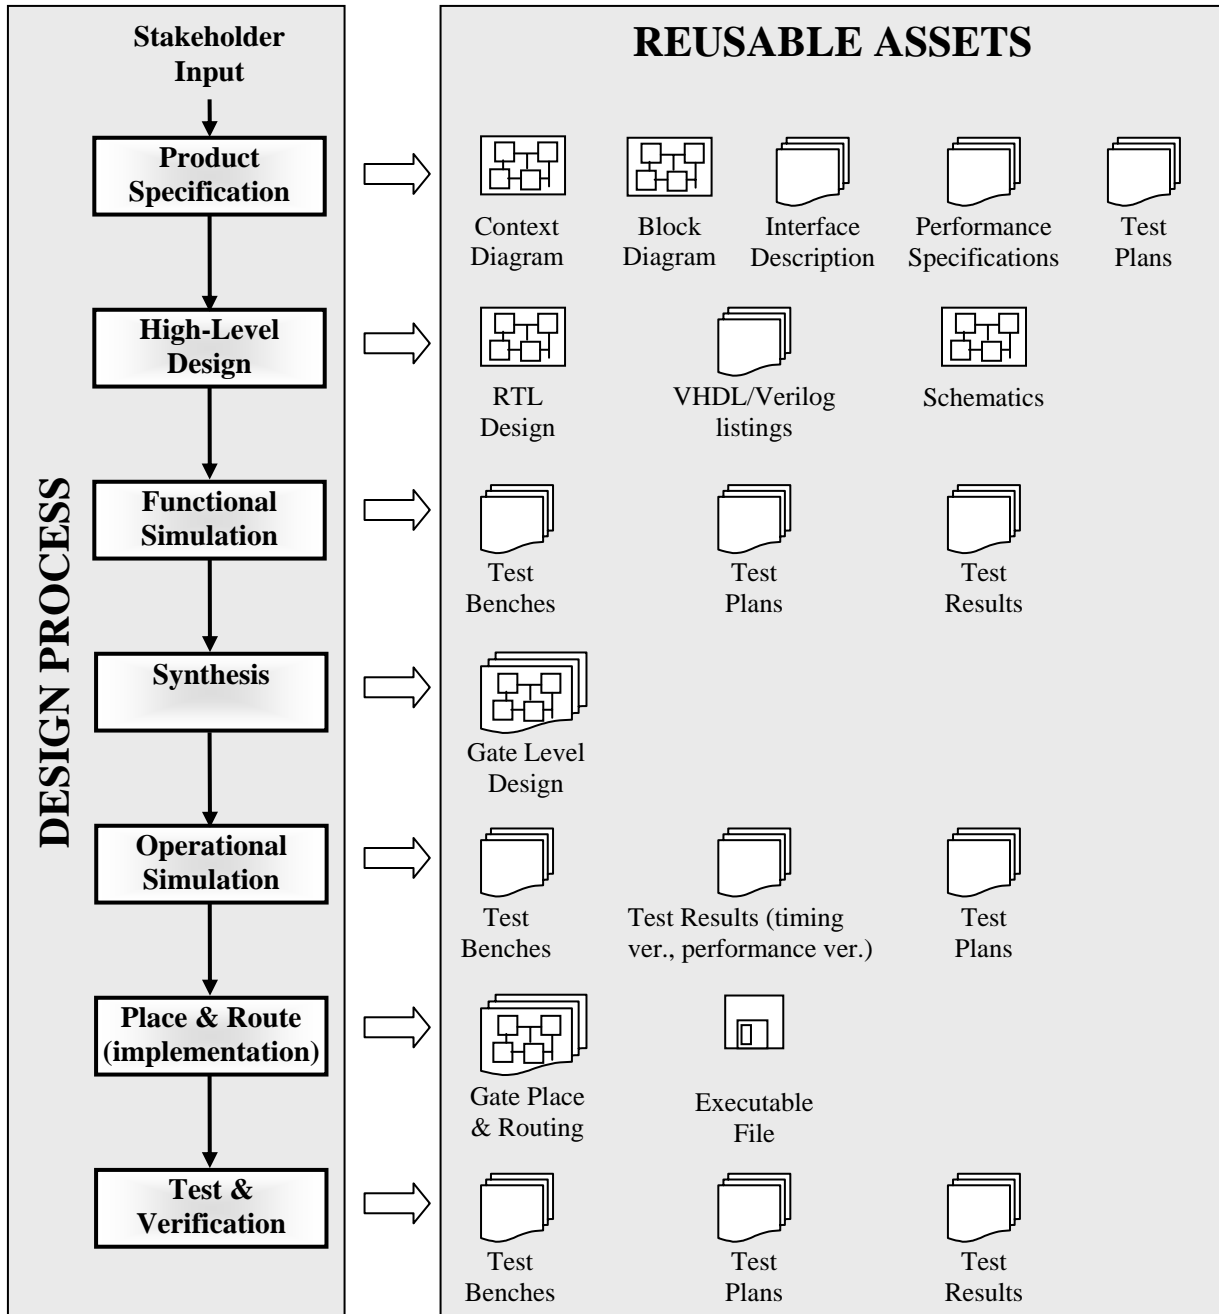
DESIGN PROCESS

Stakeholder Input

Product Specification

High-Level Design

Functional Simulation

Synthesis

Operational Simulation

Place & Route (implementation)

Test & Verification

REUSABLE ASSETS

Context Diagram

Block Diagram

Interface Description

Performance Specifications

Test Plans

RTL Design

VHDL/Verilog listings

Schematics

Test Benches

Test Plans

Test Results

Gate Level Design

Test Benches

Test Results (timing ver., performance ver.)

Test Plans

Gate Place & Routing

Executable File

Test Benches

Test Plans

Test Results